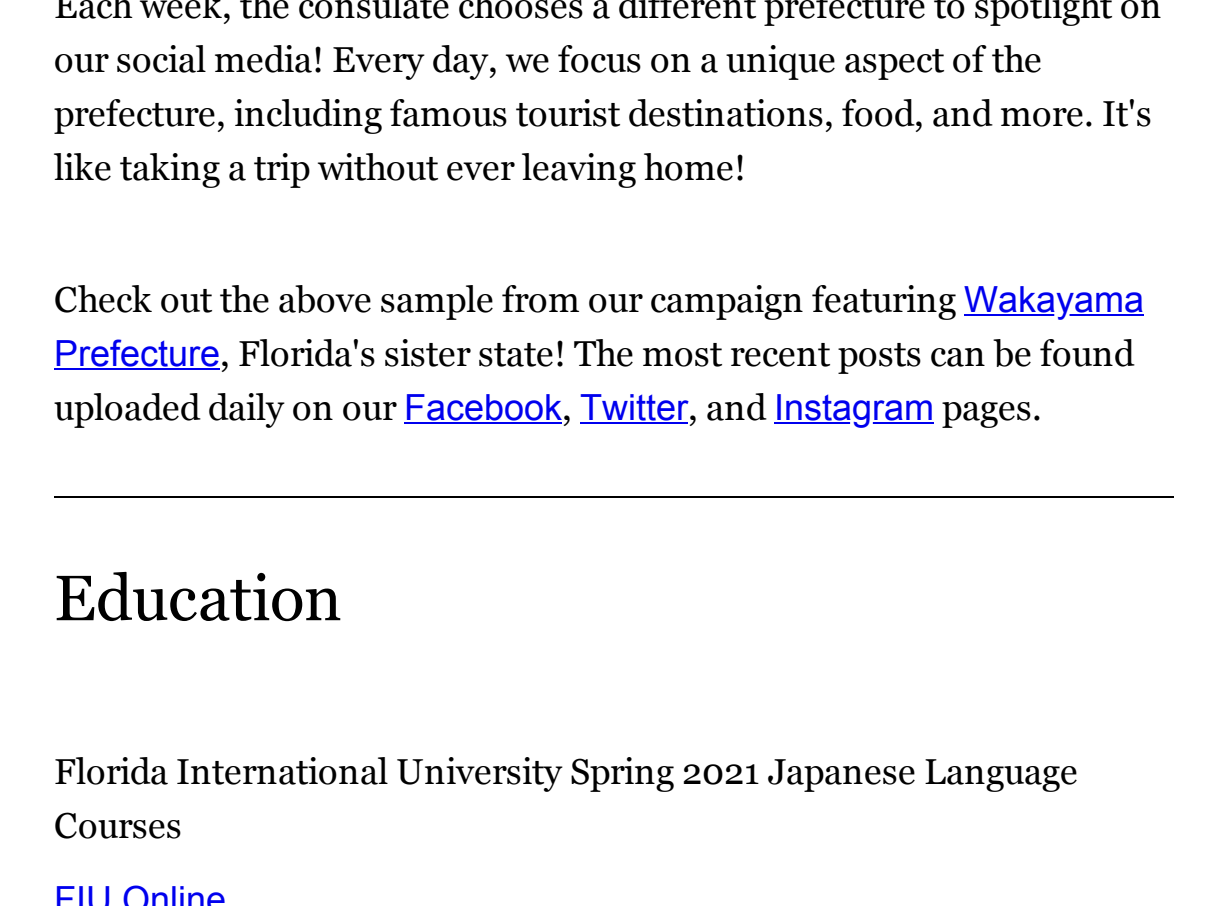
Each week, the consulate chooses a different prefecture to spotlight on our social media! Every day, we focus on a unique aspect of the prefecture, including famous tourist destinations, food, and more. It's like taking a trip without ever leaving home!

Check out the above sample from our campaign featuring Wakayama Prefecture, Florida's sister state! The most recent posts can be found uploaded daily on our Facebook, Twitter, and Instagram pages.

Education

Florida International University Spring 2021 Japanese Language Courses

FIU Online